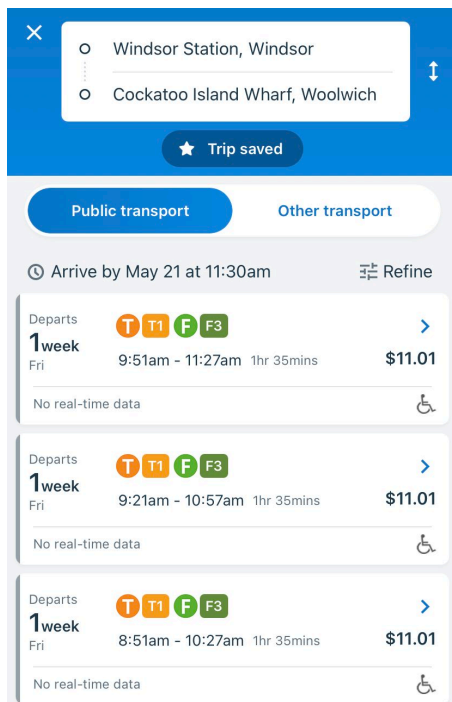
Windsor Station, Windsor

Cockatoo Island Wharf, Woolwich

Trip saved

Public transport

Other transport

Arrive by May 21 at 11:30am

Refine

Departs
1week
Fri

T T1 F F3

9:51am - 11:27am 1hr 35mins

$11.01

No real-time data

Departs
1week
Fri

T T1 F F3

9:21am - 10:57am 1hr 35mins

$11.01

No real-time data

Departs
1week
Fri

T T1 F F3

8:51am - 10:27am 1hr 35mins

$11.01

No real-time data